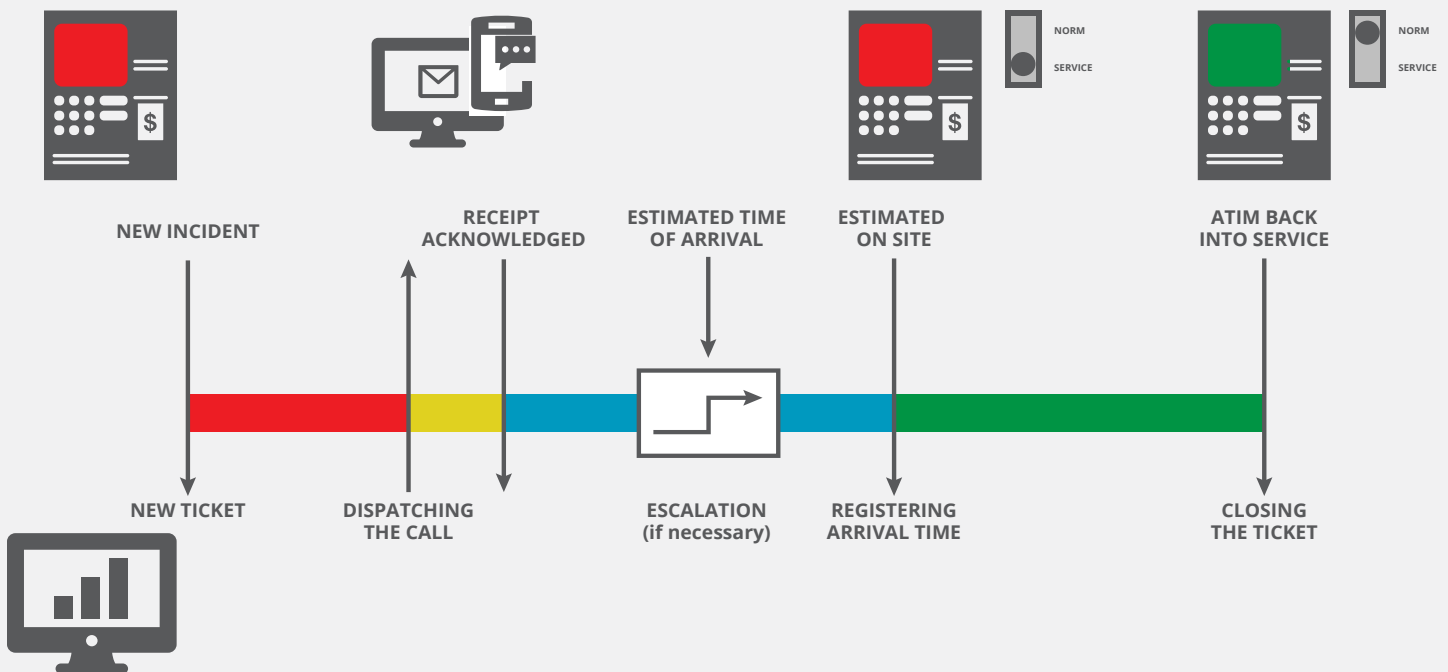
$

NORM

SERVICE

$

NORM

SERVICE

$

NEW INCIDENT

RECEIPT ACKNOWLEDGED

ESTIMATED TIME OF ARRIVAL

ESTIMATED ON SITE

ATIM BACK INTO SERVICE

NEW TICKET

DISPATCHING THE CALL

ESCALATION (if necessary)

REGISTERING ARRIVAL TIME

CLOSING THE TICKET